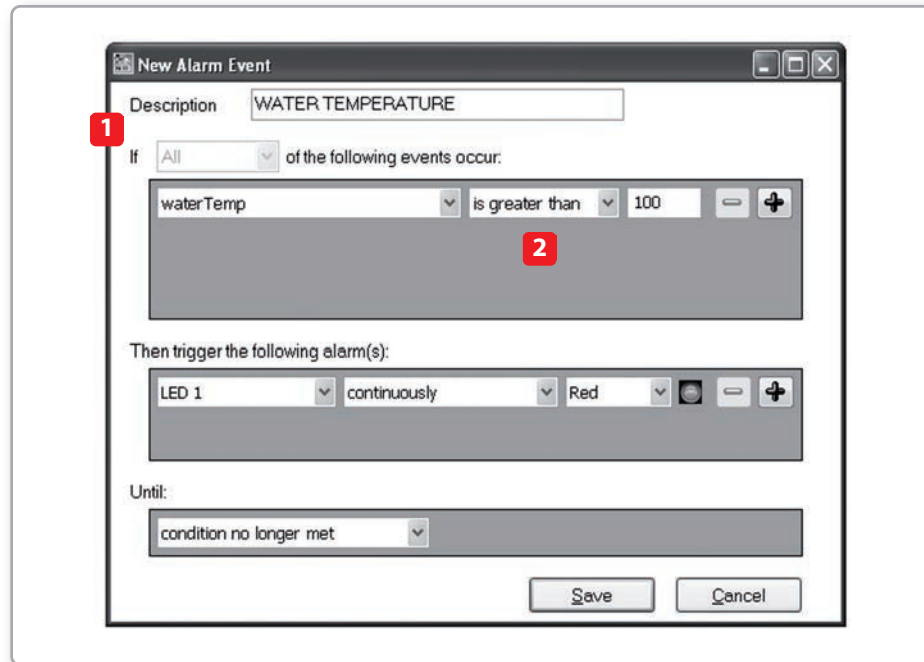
New Alarm Event

Description WATER TEMPERATURE

1

If All of the following events occur:

waterTemp is greater than 100

2

Then trigger the following alarm(s):

LED 1 continuously Red

Until:

condition no longer met

Save Cancel